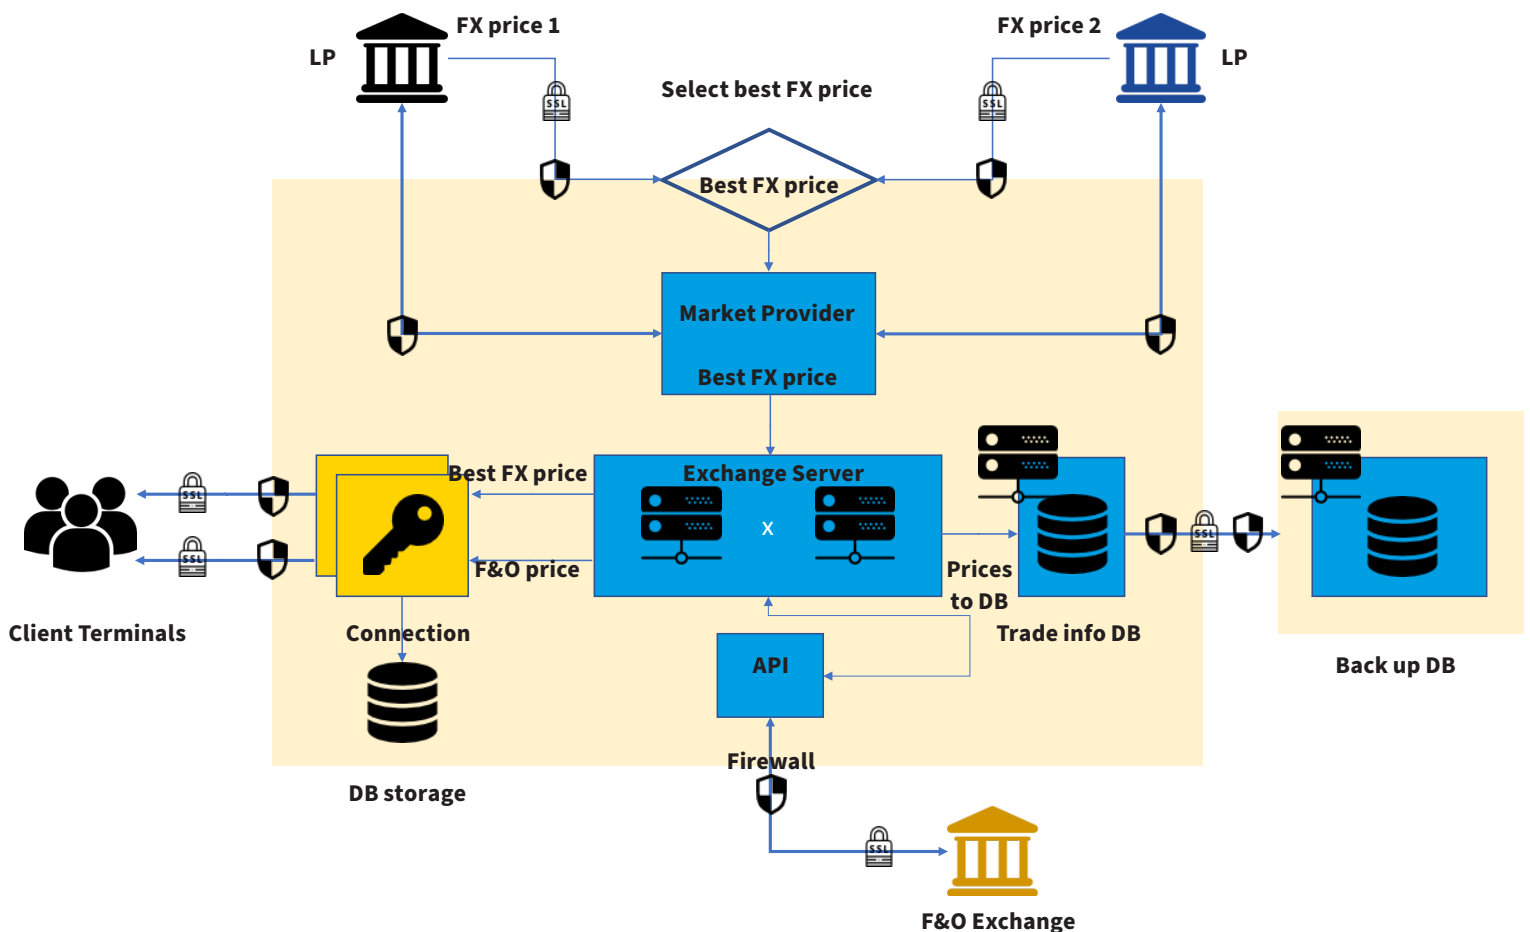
LP

FX price 1

FX price 2

LP

SSL

Select best FX price

SSL

Best FX price

Market Provider

Best FX price

Best FX price

Exchange Server

SSL

x

SSL

SSL

F&O price

Prices to DB

Client Terminals

Connection

API

Trade info DB

Back up DB

DB storage

Firewall

SSL

F&O Exchange